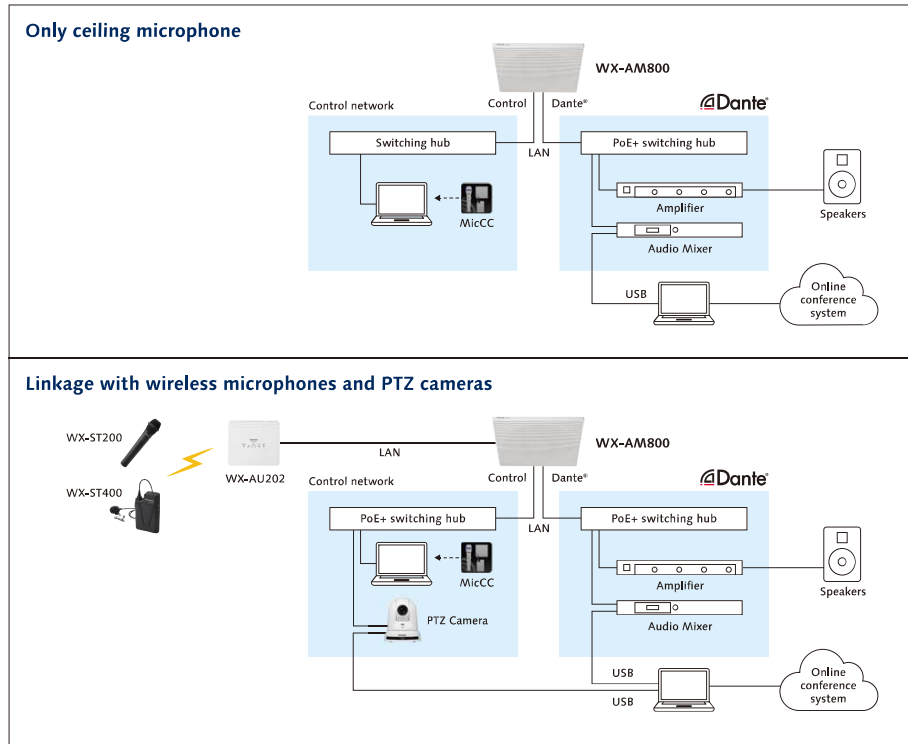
Only ceiling microphone

WX-AM800

Control network

Control

Dante®

Dante

Switching hub

LAN

PoE+ switching hub

MicCC

Amplifier

Speakers

Audio Mixer

USB

Online conference system

Linkage with wireless microphones and PTZ cameras

WX-ST200

WX-ST400

WX-AU202

LAN

WX-AM800

Control network

Control

Dante®

Dante

PoE+ switching hub

LAN

PoE+ switching hub

MicCC

Amplifier

Speakers

PTZ Camera

Audio Mixer

USB

USB

Online conference system